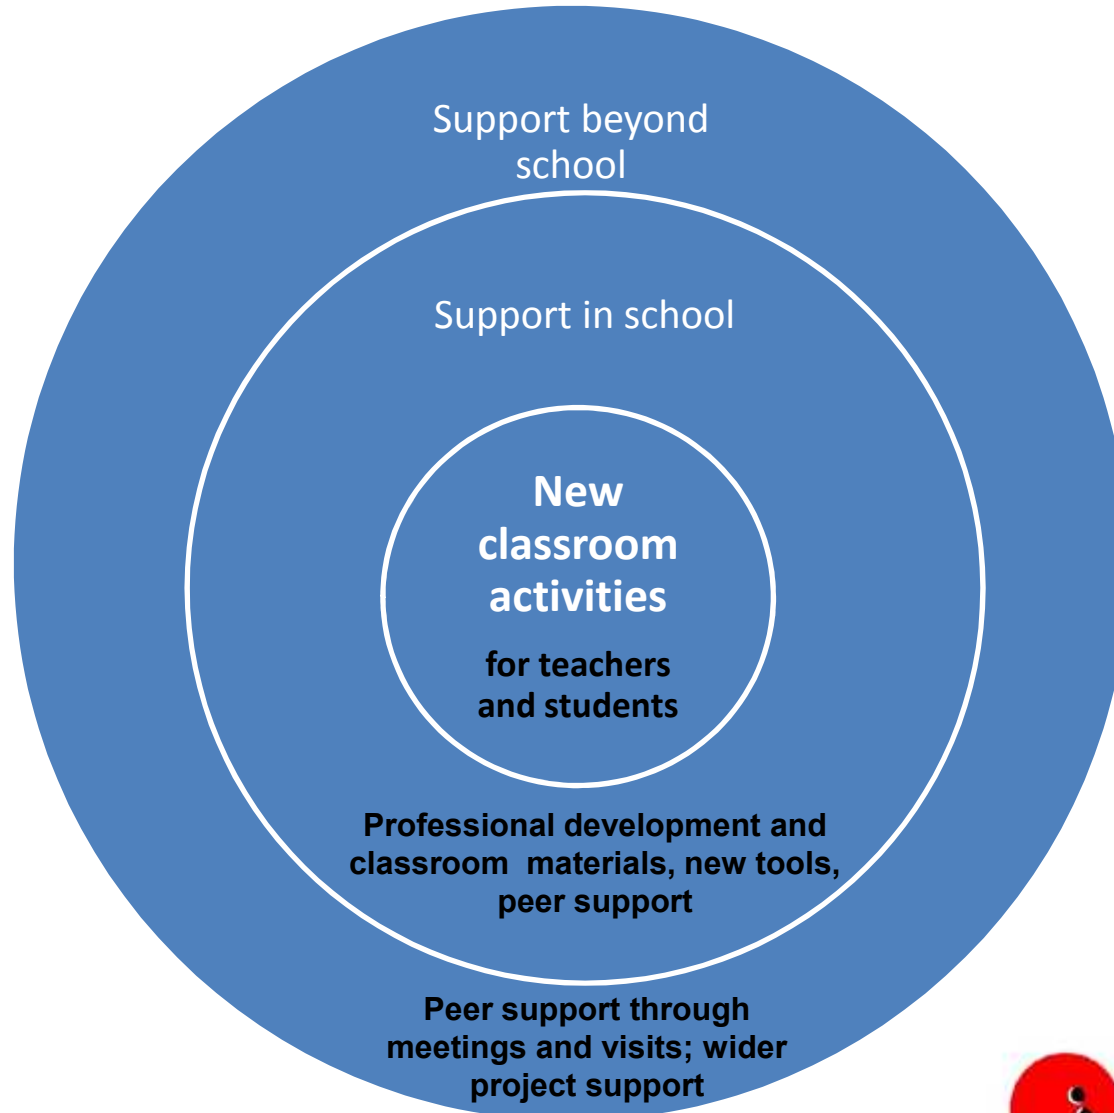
Support beyond school

Support in school

New classroom activities

for teachers and students

Professional development and classroom materials, new tools, peer support

Peer support through meetings and visits; wider project support